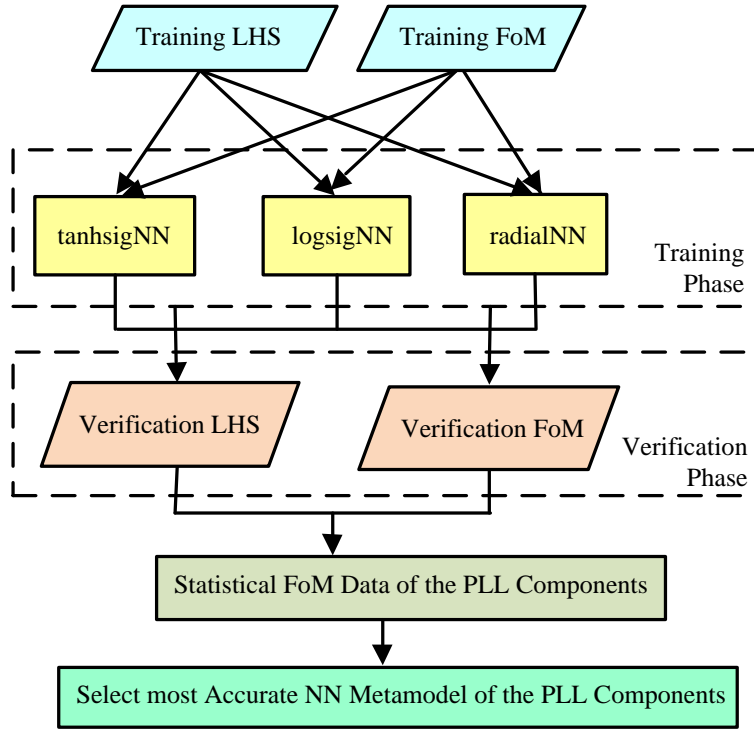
Training LHS

Training FoM

tanhsigNN

logsigNN

radialNN

Training Phase

Verification LHS

Verification FoM

Verification Phase

Statistical FoM Data of the PLL Components

Select most Accurate NN Metamodel of the PLL Components